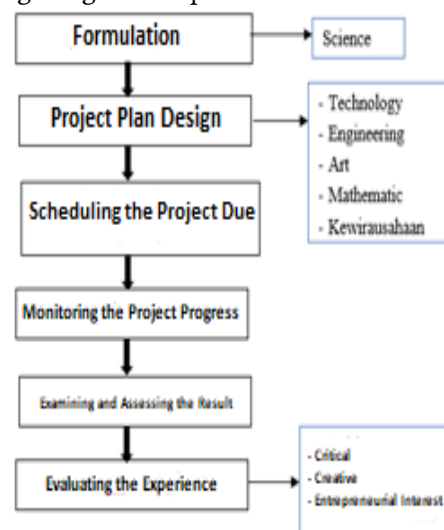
Formulation

Science

Project Plan Design

- Technology
- Engineering
- Art
- Mathematic
- Kewirausahaan

Scheduling the Project Due

Monitoring the Project Progress

Examining and Assessing the Result

Evaluating the Experience

- Critical
- Creative
- Entrepreneurial Interest